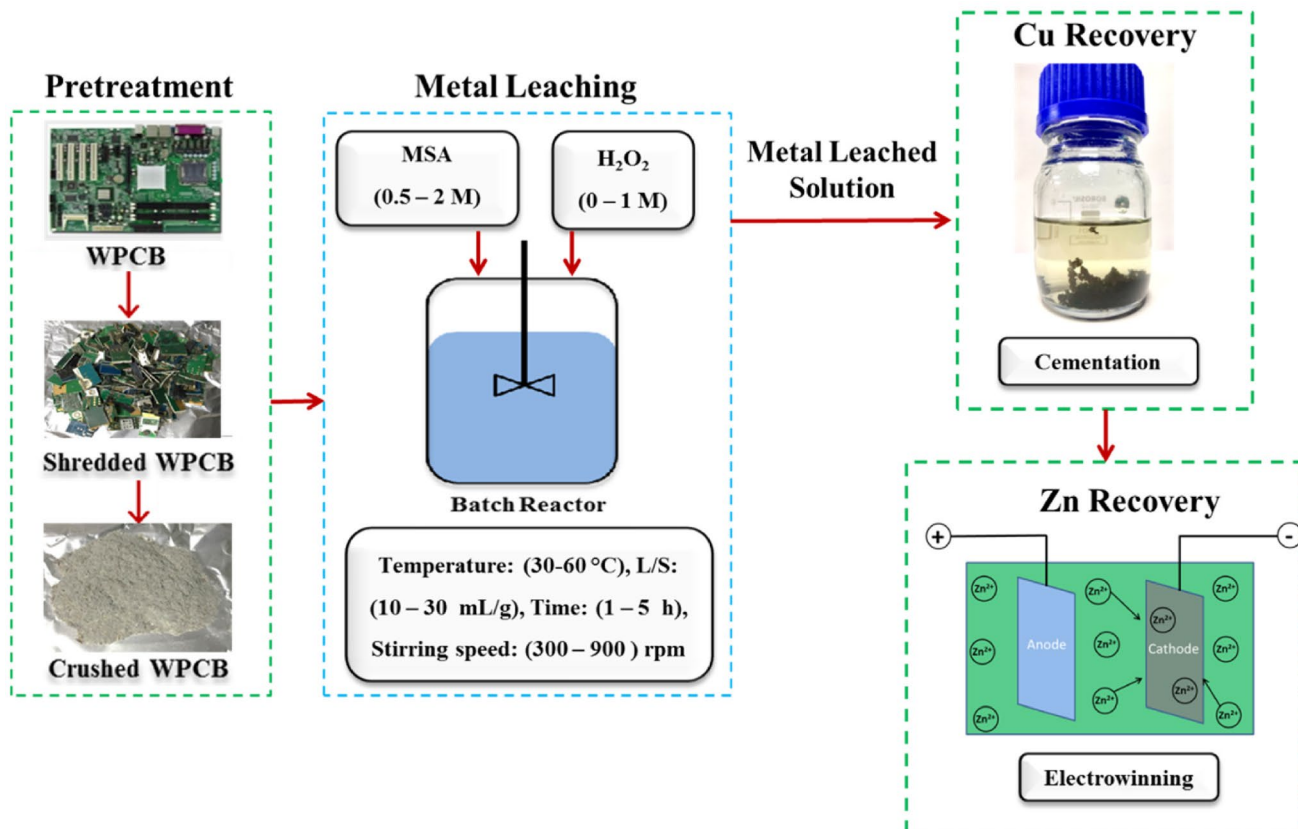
Pretreatment

WPCB

Shredded WPCB

Crushed WPCB

Metal Leaching

MSA (0.5 – 2 M)

$H_2O_2$ (0 – 1 M)

Batch Reactor

Temperature: (30-60 °C), L/S: (10 – 30 mL/g), Time: (1 – 5 h), Stirring speed: (300 – 900 ) rpm

Metal Leached Solution

Cu Recovery

Cementation

Zn Recovery

+

-

$Zn^{2+}$ $Zn^{2+}$ $Zn^{2+}$ $Zn^{2+}$ $Zn^{2+}$ $Zn^{2+}$ $Zn^{2+}$ $Zn^{2+}$ $Zn^{2+}$ $Zn^{2+}$ $Zn^{2+}$

Anode

Cathode

Electrowinning